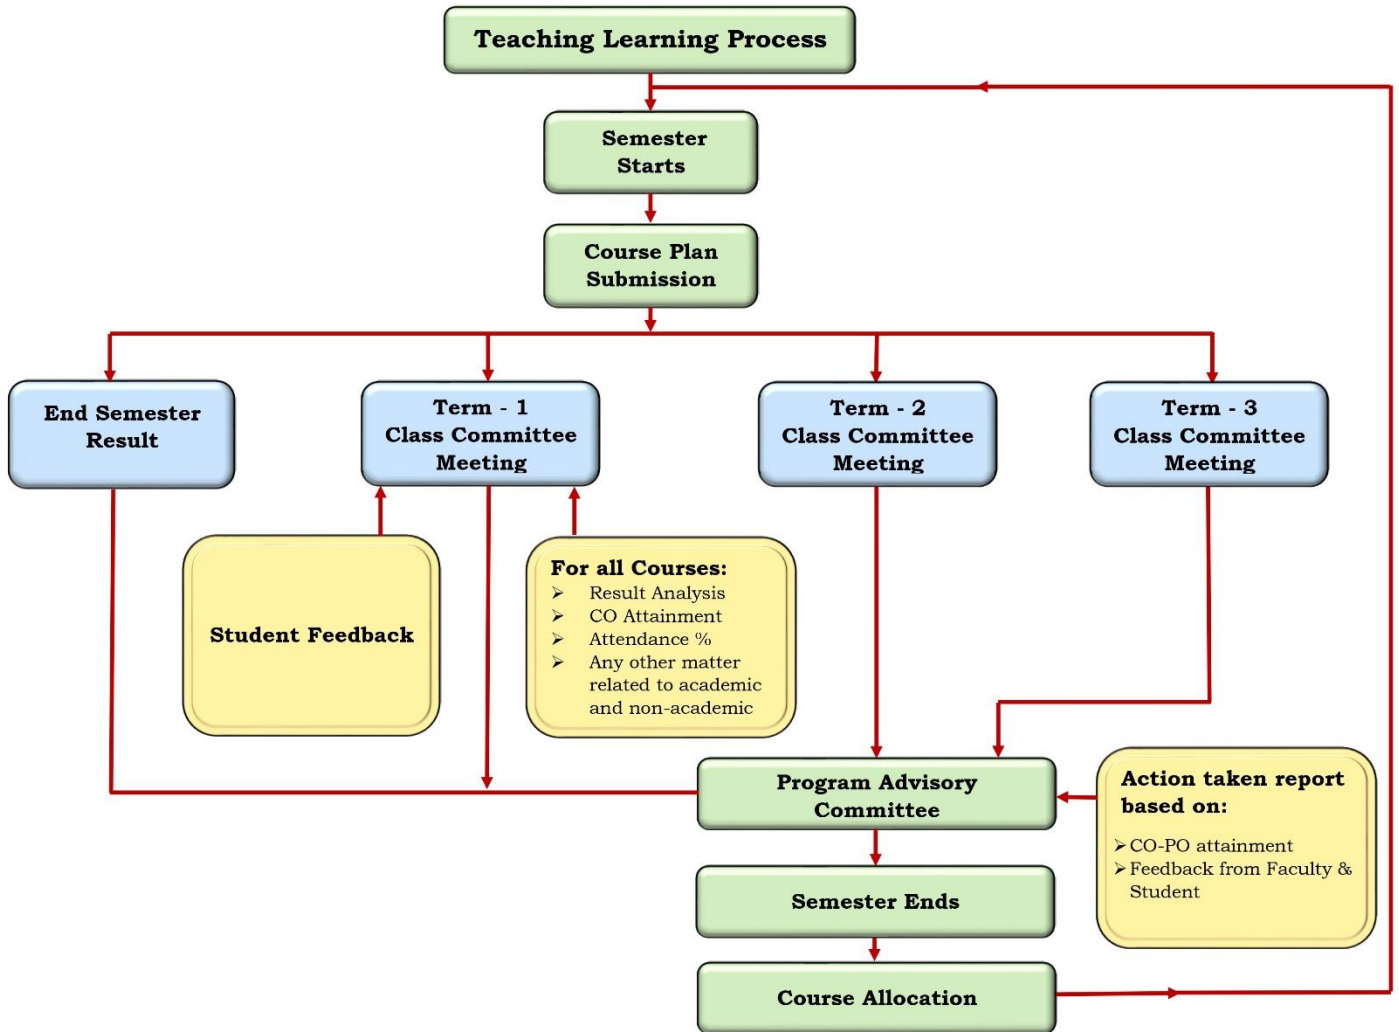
Teaching Learning Process

Semester Starts

Course Plan Submission

End Semester Result

Term - 1 Class Committee Meeting

Term - 2 Class Committee Meeting

Term - 3 Class Committee Meeting

Student Feedback

For all Courses:
➢ Result Analysis
➢ CO Attainment
➢ Attendance %
➢ Any other matter related to academic and non-academic

Program Advisory Committee

Action taken report based on:
➢ CO-PO attainment
➢ Feedback from Faculty & Student

Semester Ends

Course Allocation